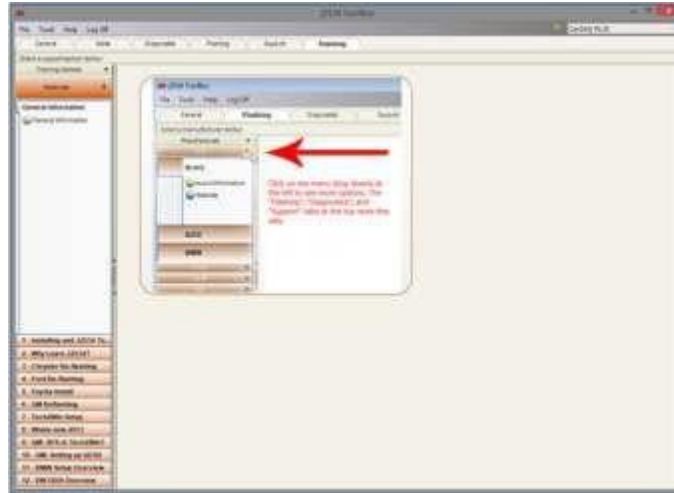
J2534 Toolbox
File Tools Help Log Off
General Flashing Diagnostic Switch Training
General Information
General Information
J2534 Toolbox
File Tools Help Log Off
General Flashing Diagnostic Switch
Click on the menu drop downs at the left to see more options. The "Flashing", "Diagnostics", and "Support" tabs at the top work this way.
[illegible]